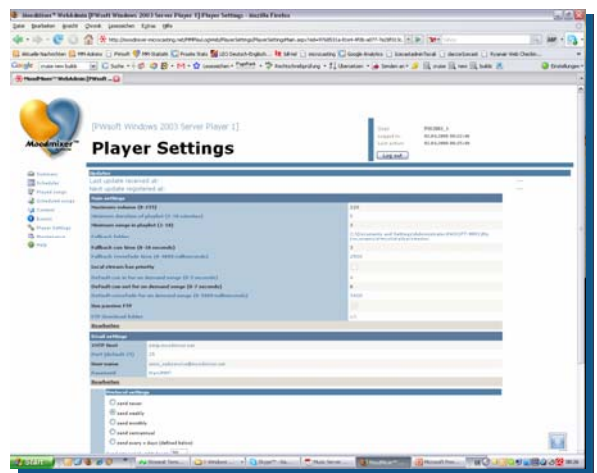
Moodmixer™ WebAdmin [PWsoft Windows 2003 Server Player 1] Player Settings - Mozilla Firefox

Datei Bearbeiten Ansicht Chronik Lesezeichen Extras Hilfe

Moodmixer™ WebAdmin [PWsoft ...

[PWsoft Windows 2003 Server Player 1]

Player Settings

Log out

Summary
Scheduler
Player Settings
Maintenance
Help

Updates
Last update received at:
Next update registered at:

Main settings
Maximum volume (0-255)
Minimum duration of playlist (1-30 minutes)
Maximum songs in playlist (1-10)
Fallback folder
Fallback run time (0-10 seconds)
Fallback crossfade time (0-9000 milliseconds)
Local stream has priority
Default cue in for on demand songs (0-7 seconds)
Default cue out for on demand songs (0-7 seconds)
Default crossfade for on demand songs (0-9000 milliseconds)
Use passive FTP
FTP download folder

Bearbeiten

Email settings
SMTP host
Port (default 25)
Username
Password

Bearbeiten

Protocol settings
send never
send weekly
send monthly
send semiannual
send every x days (defined below)

Start